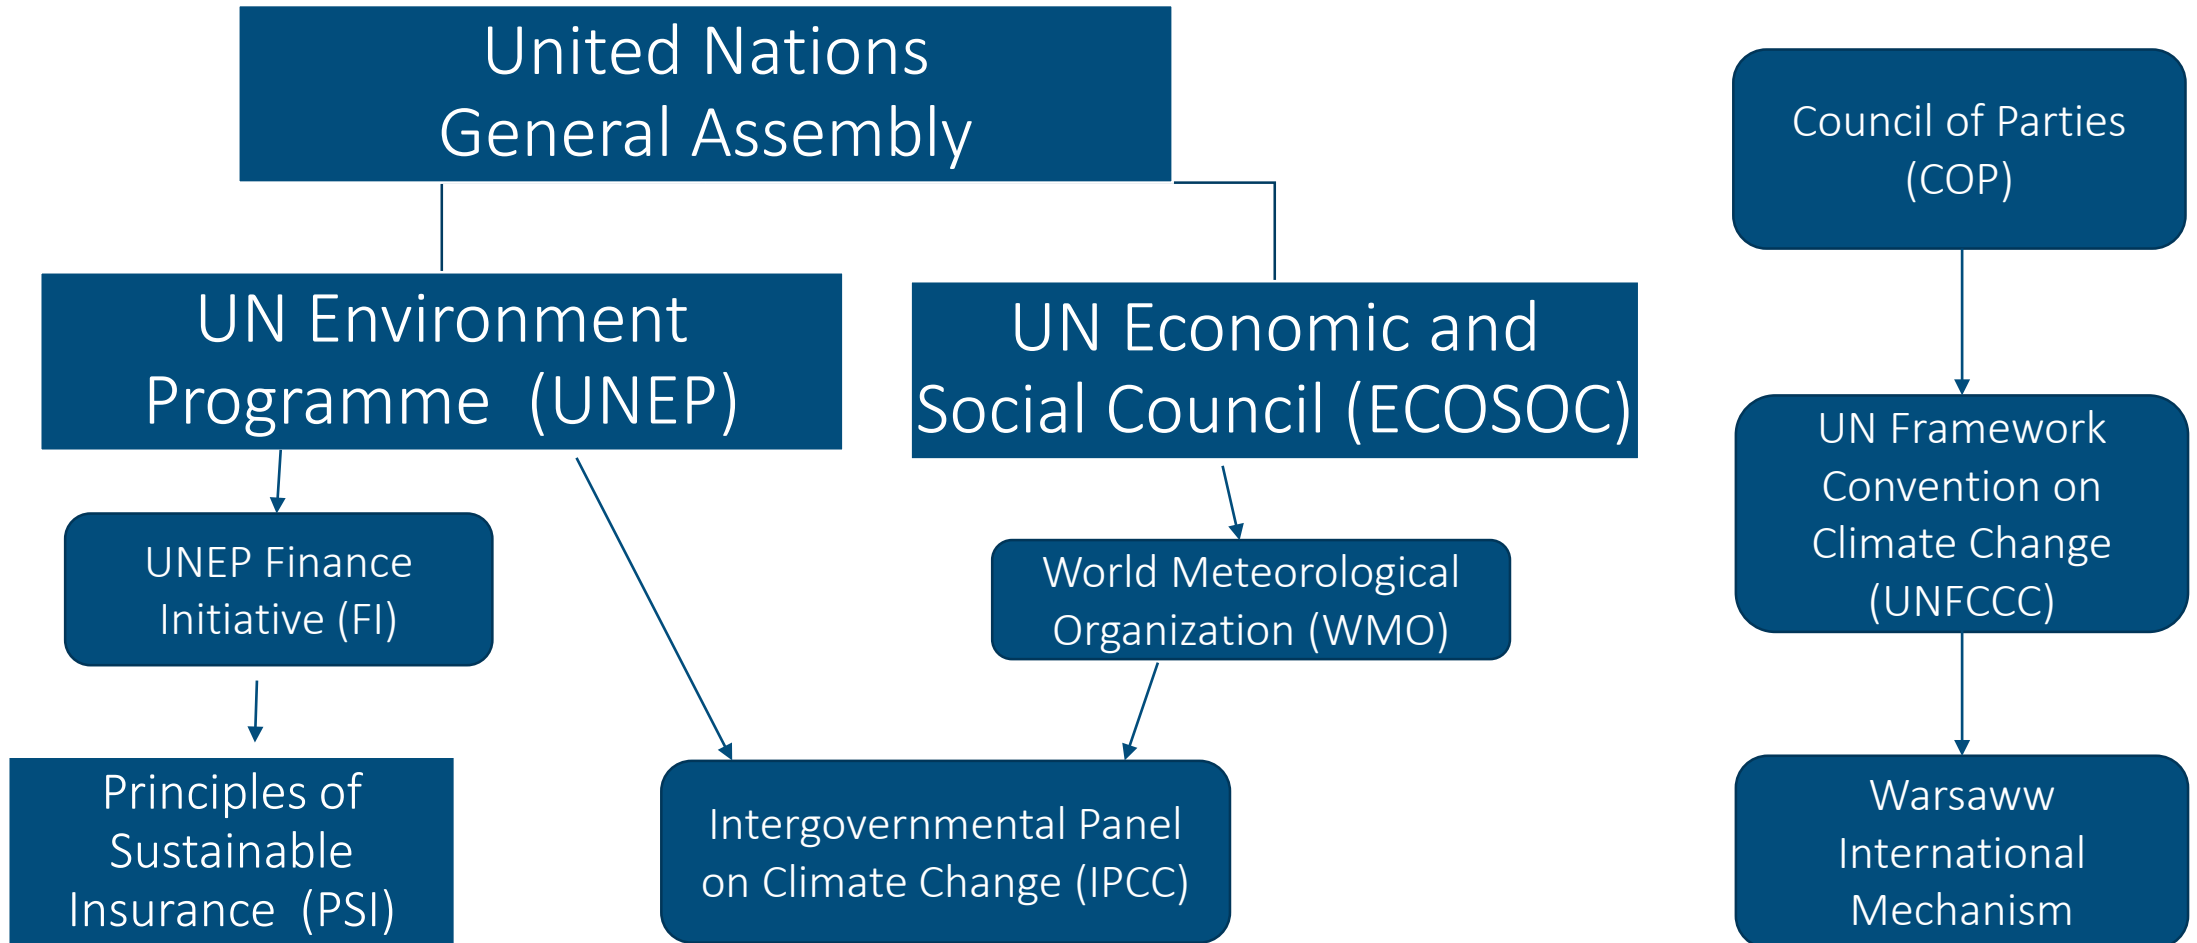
United Nations General Assembly

Council of Parties (COP)

UN Environment Programme (UNEP)

UN Economic and Social Council (ECOSOC)

UN Framework Convention on Climate Change (UNFCCC)

UNEP Finance Initiative (FI)

World Meteorological Organization (WMO)

Principles of Sustainable Insurance (PSI)

Intergovernmental Panel on Climate Change (IPCC)

Warsaww International Mechanism